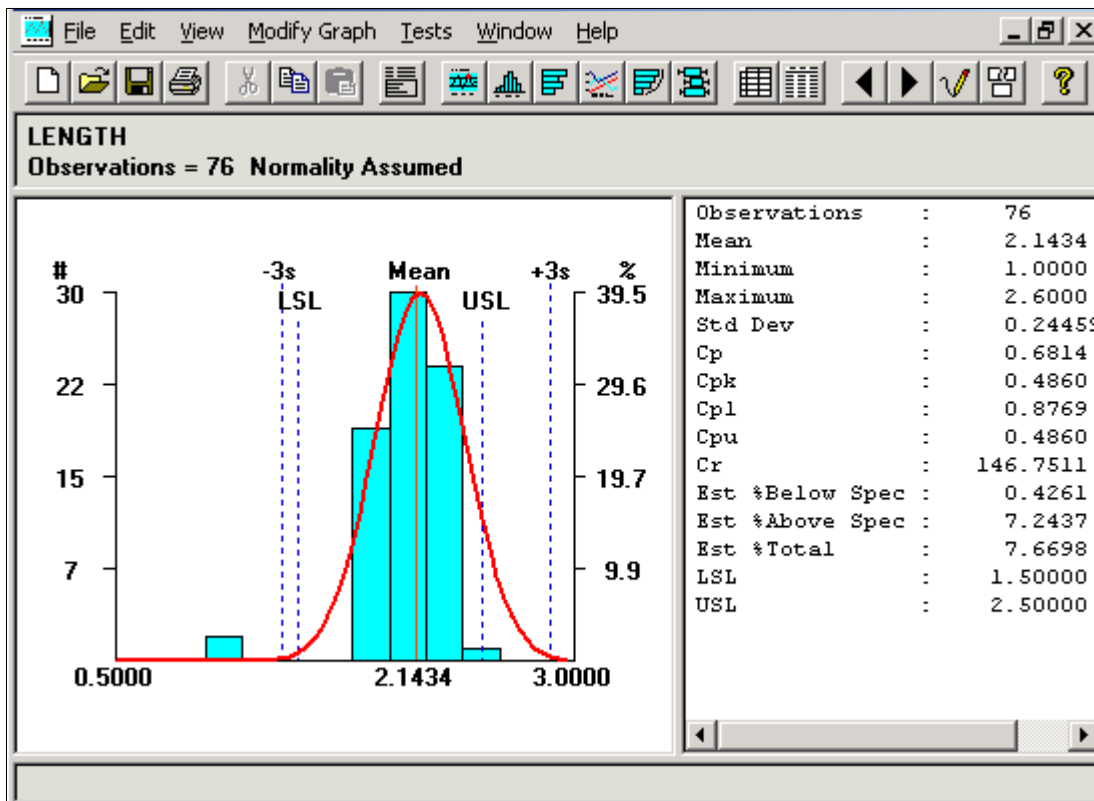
File Edit View Modify Graph Tests Window Help

LENGTH
Observations = 76 Normality Assumed

# 30 22 15 7
-3s LSL Mean USL +3s
% 39.5 29.6 19.7 9.9
0.5000 2.1434 3.0000

| | | |
|---|---|---|
| Observations | : | 76 |
| Mean | : | 2.1434 |
| Minimum | : | 1.0000 |
| Maximum | : | 2.6000 |
| Std Dev | : | 0.24459 |
| Cp | : | 0.6814 |
| Cpk | : | 0.4860 |
| Cpl | : | 0.8769 |
| Cpu | : | 0.4860 |
| Cr | : | 146.7511 |
| Est %Below Spec | : | 0.4261 |
| Est %Above Spec | : | 7.2437 |
| Est %Total | : | 7.6698 |
| LSL | : | 1.50000 |
| USL | : | 2.50000 |